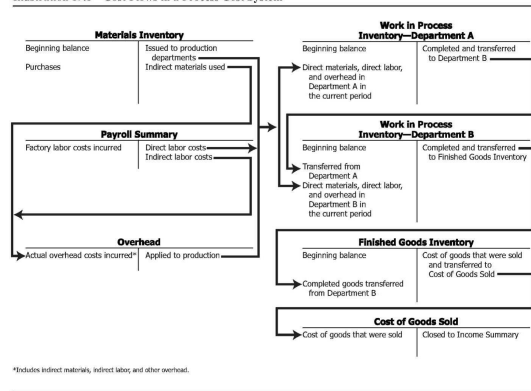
Illustration 3.6 Cost Flows in a Process Cost System

| Materials Inventory | |
|---|---|
| Beginning balance | Issued to production departments |
| Purchases | Indirect materials used |

| Payroll Summary | |
|---|---|
| Factory labor costs incurred | Direct labor costs |
| | Indirect labor costs |

| Overhead | |
|---|---|
| Actual overhead costs incurred* | Applied to production |

| Work in Process Inventory—Department A | |
|---|---|
| Beginning balance | Completed and transferred to Department B |
| Direct materials, direct labor, and overhead in Department A in the current period | |

| Work in Process Inventory—Department B | |
|---|---|
| Beginning balance | Completed and transferred to Finished Goods Inventory |
| Transferred from Department A | |
| Direct materials, direct labor, and overhead in Department B in the current period | |

| Finished Goods Inventory | |
|---|---|
| Beginning balance | Cost of goods that were sold and transferred to Cost of Goods Sold |
| Completed goods transferred from Department B | |

| Cost of Goods Sold | |
|---|---|
| Cost of goods that were sold | Closed to Income Summary |

*Includes indirect materials, indirect labor, and other overhead.